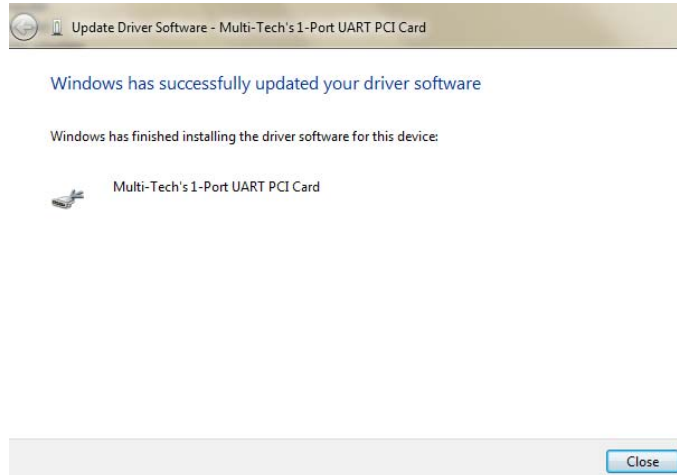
Update Driver Software - Multi-Tech's 1-Port UART PCI Card

Windows has successfully updated your driver software

Windows has finished installing the driver software for this device:

Multi-Tech's 1-Port UART PCI Card

Close